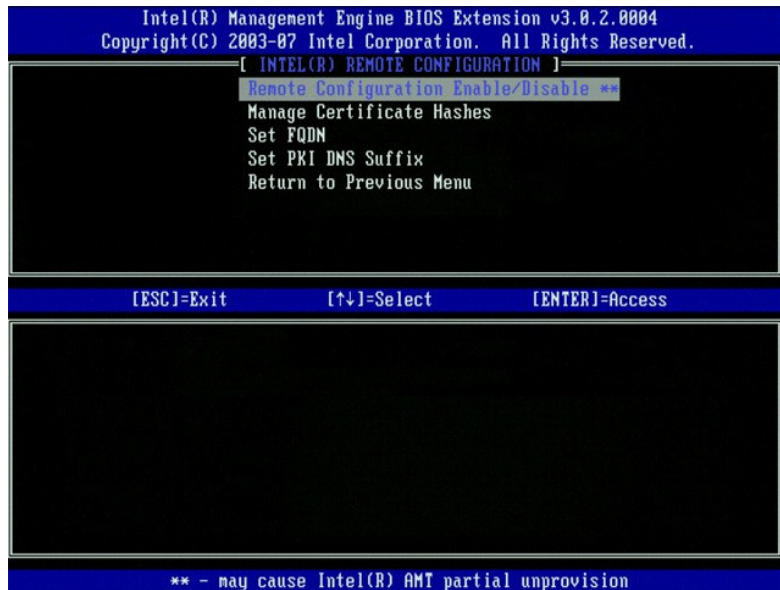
Intel(R) Management Engine BIOS Extension v3.0.2.0004
Copyright(C) 2003-07 Intel Corporation. All Rights Reserved.

[ INTEL(R) REMOTE CONFIGURATION ]

Remote Configuration Enable/Disable **
Manage Certificate Hashes
Set FQDN
Set PKI DNS Suffix
Return to Previous Menu

[ESC]=Exit [↑↓]=Select [ENTER]=Access

** - may cause Intel(R) AMT partial unprovision